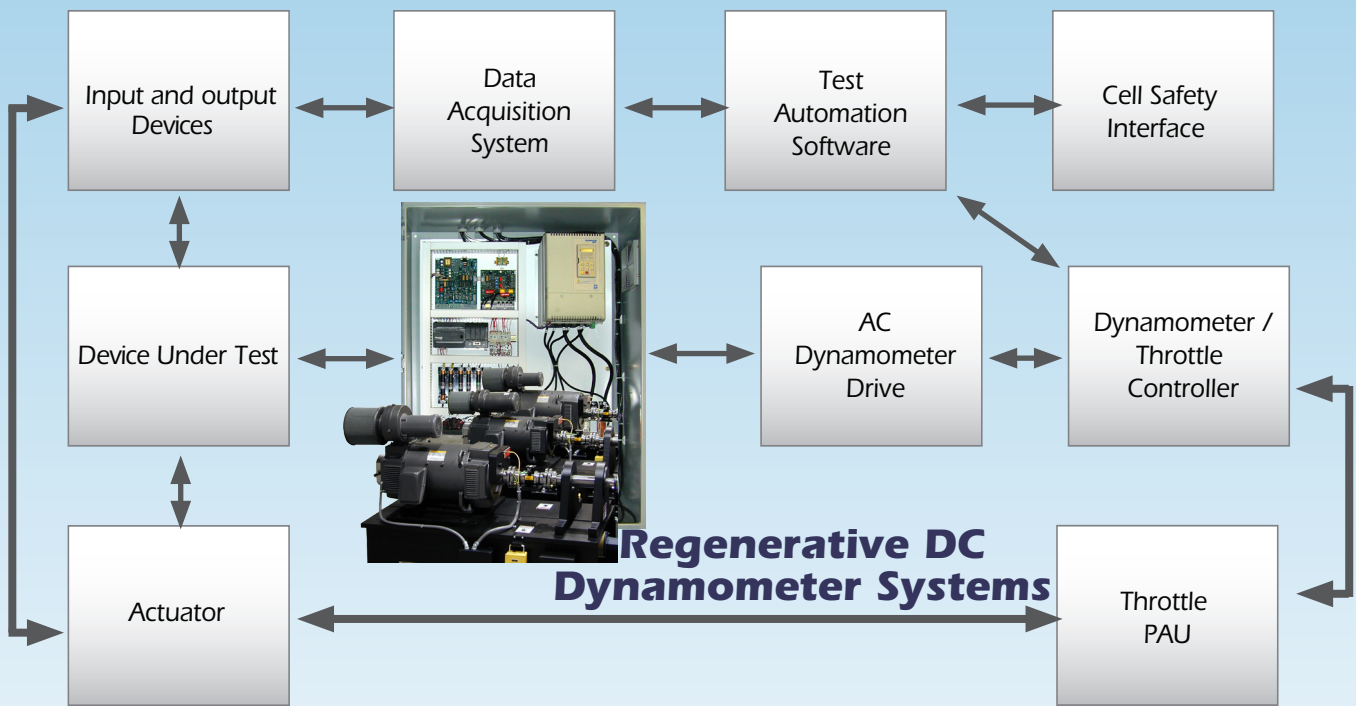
Input and output Devices

Data Acquisition System

Test Automation Software

Cell Safety Interface

Device Under Test

AC Dynamometer Drive

Dynamometer / Throttle Controller

Regenerative DC Dynamometer Systems

Actuator

Throttle PAU